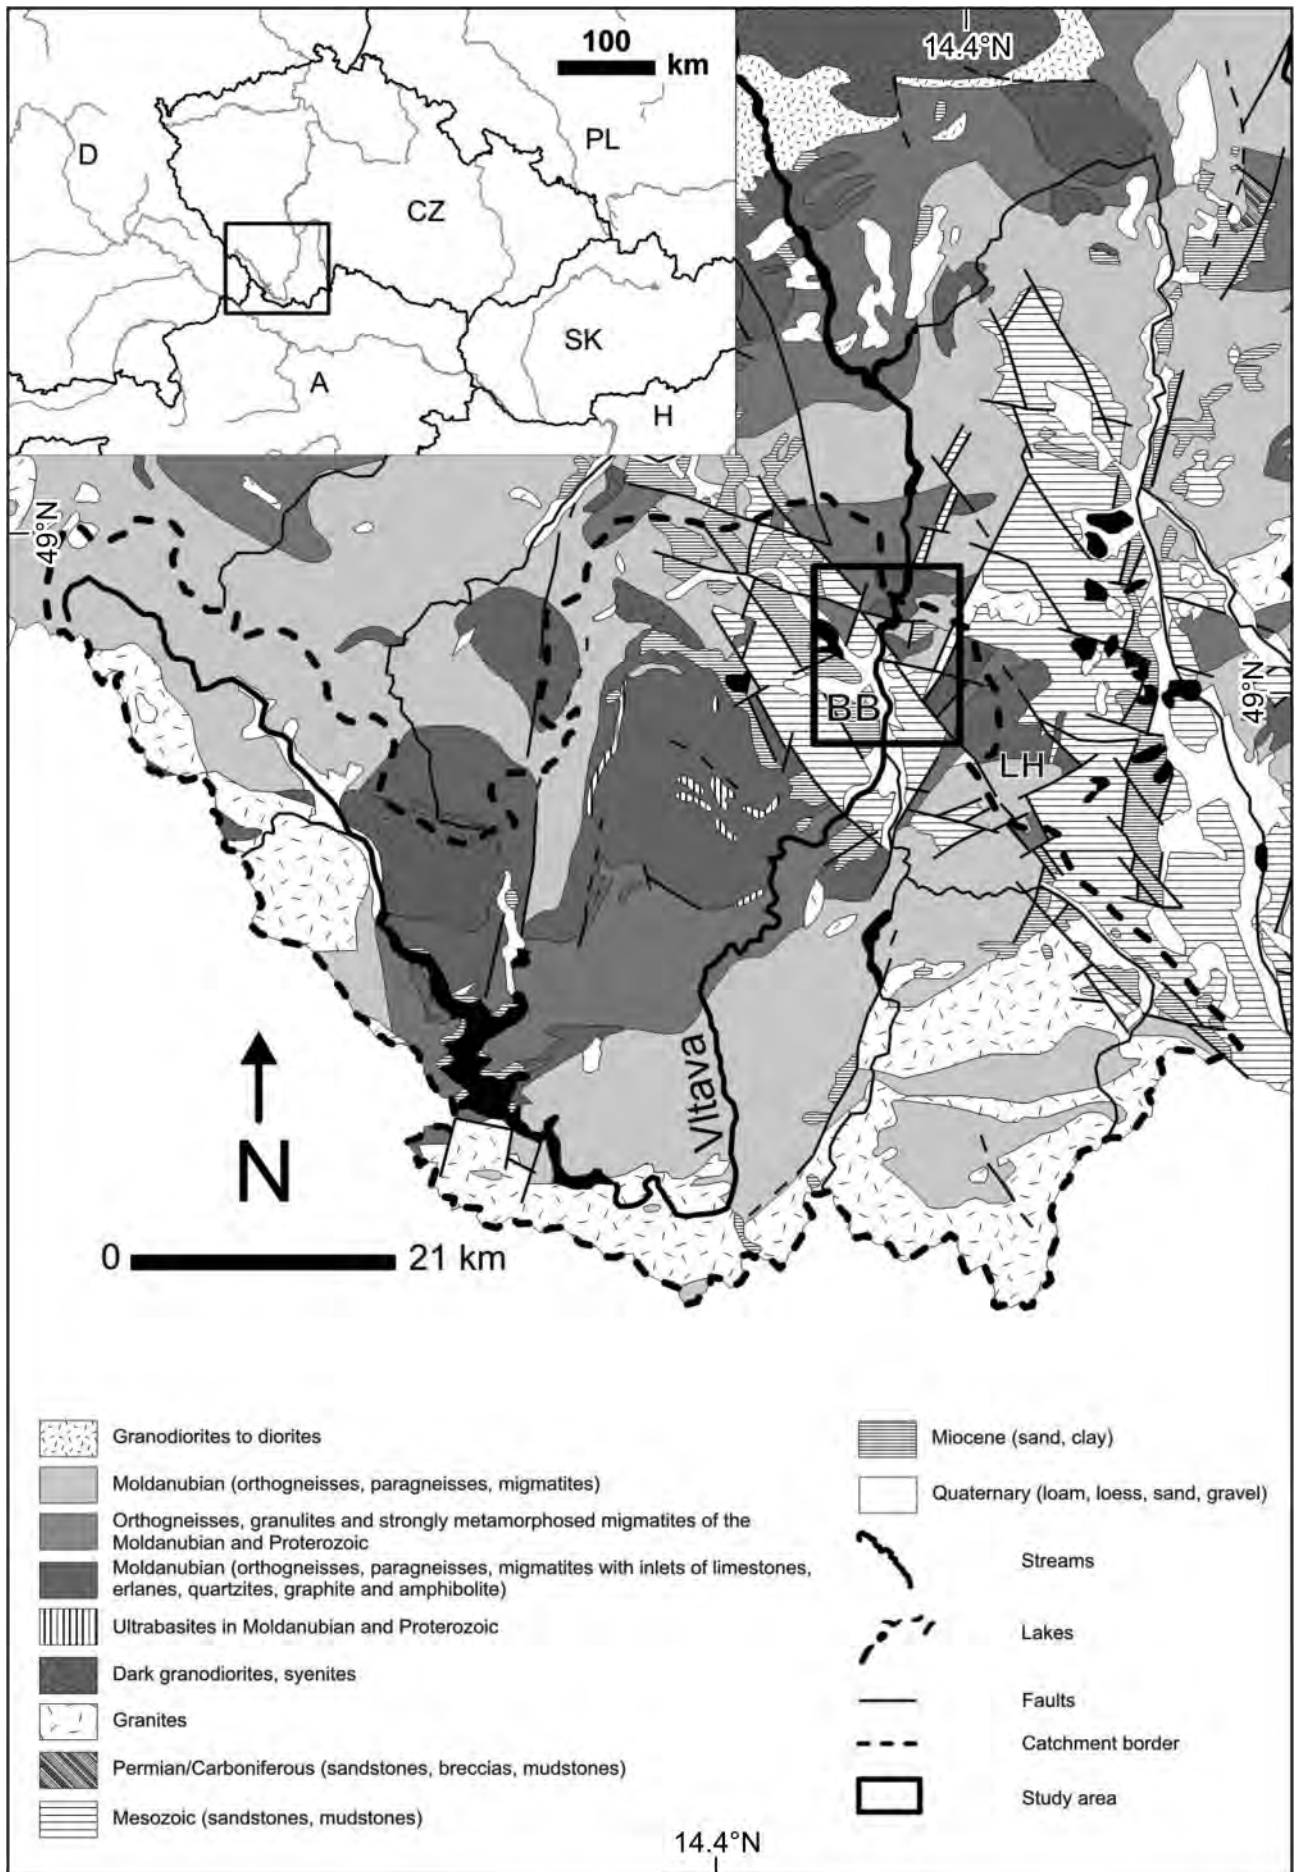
100 km

D

PL

CZ

SK

A

H

14.4°N

49°N

49°N

BB

LH

Vltava

N

0 21 km

Granodiorites to diorites

Moldanubian (orthogneisses, paragneisses, migmatites)

Orthogneisses, granulites and strongly metamorphosed migmatites of the Moldanubian and Proterozoic

Moldanubian (orthogneisses, paragneisses, migmatites with inlets of limestones, erlanes, quartzites, graphite and amphibolite)

Ultrabasites in Moldanubian and Proterozoic

Dark granodiorites, syenites

Granites

Permian/Carboniferous (sandstones, breccias, mudstones)

Mesozoic (sandstones, mudstones)

Miocene (sand, clay)

Quaternary (loam, loess, sand, gravel)

Streams

Lakes

Faults

Catchment border

Study area

14.4°N